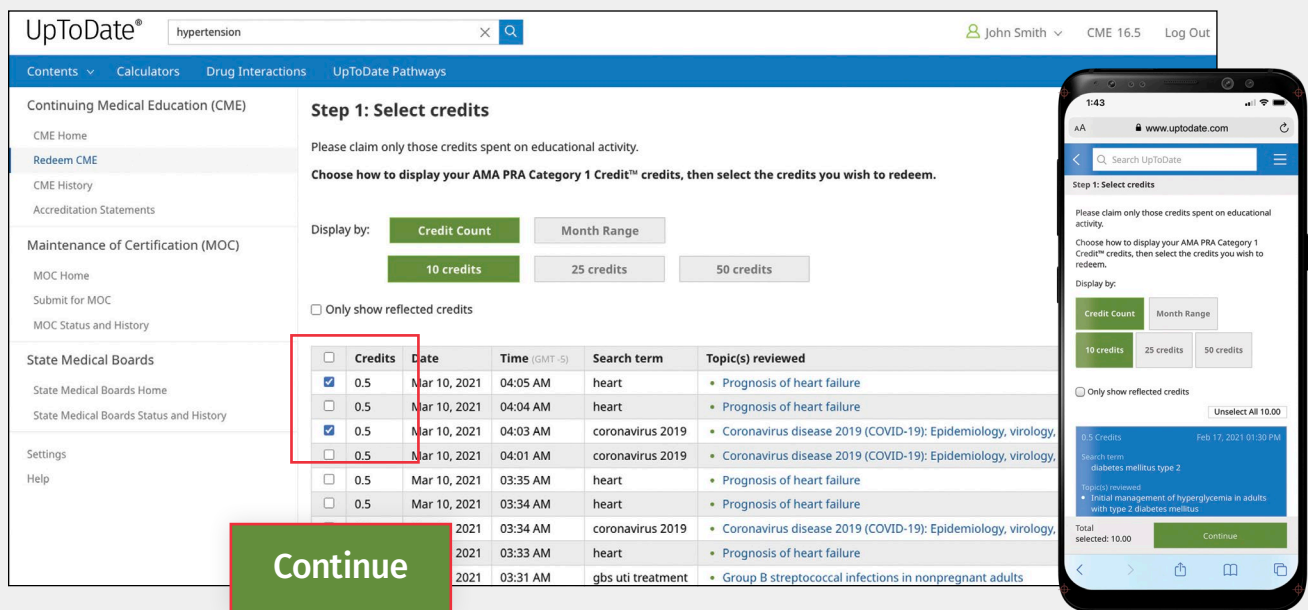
UpToDate® hypertension

John Smith CME 16.5 Log Out

Contents Calculators Drug Interactions UpToDate Pathways

Continuing Medical Education (CME)

CME Home

Redeem CME

CME History

Accreditation Statements

Maintenance of Certification (MOC)

MOC Home

Submit for MOC

MOC Status and History

State Medical Boards

State Medical Boards Home

State Medical Boards Status and History

Settings

Help

Step 1: Select credits

Please claim only those credits spent on educational activity.

Choose how to display your AMA PRA Category 1 Credit™ credits, then select the credits you wish to redeem.

Display by: Credit Count Month Range

10 credits 25 credits 50 credits

Only show reflected credits

| | Credits | Date | Time (GMT -5) | Search term | Topic(s) reviewed |
|---|---|---|---|---|---|
| ☑ | 0.5 | Mar 10, 2021 | 04:05 AM | heart | • Prognosis of heart failure |
| ☐ | 0.5 | Mar 10, 2021 | 04:04 AM | heart | • Prognosis of heart failure |
| ☑ | 0.5 | Mar 10, 2021 | 04:03 AM | coronavirus 2019 | • Coronavirus disease 2019 (COVID-19): Epidemiology, virology, |
| ☐ | 0.5 | Mar 10, 2021 | 04:01 AM | coronavirus 2019 | • Coronavirus disease 2019 (COVID-19): Epidemiology, virology, |
| ☐ | 0.5 | Mar 10, 2021 | 03:35 AM | heart | • Prognosis of heart failure |
| ☐ | 0.5 | Mar 10, 2021 | 03:34 AM | heart | • Prognosis of heart failure |
| | | 2021 | 03:34 AM | coronavirus 2019 | • Coronavirus disease 2019 (COVID-19): Epidemiology, virology, |
| | | 2021 | 03:33 AM | heart | • Prognosis of heart failure |
| | | 2021 | 03:31 AM | gbs uti treatment | • Group B streptococcal infections in nonpregnant adults |

Continue

1:43

AA www.uptodate.com

Search UpToDate

Step 1: Select credits

Please claim only those credits spent on educational activity.

Choose how to display your AMA PRA Category 1 Credit™ credits, then select the credits you wish to redeem.

Display by:

Credit Count Month Range

10 credits 25 credits 50 credits

Only show reflected credits

Unselect All 10.00

0.5 Credits Feb 17, 2021 01:30 PM

Search term
diabetes mellitus type 2

Topic(s) reviewed
• Initial management of hyperglycemia in adults with type 2 diabetes mellitus

Total selected: 10.00

Continue